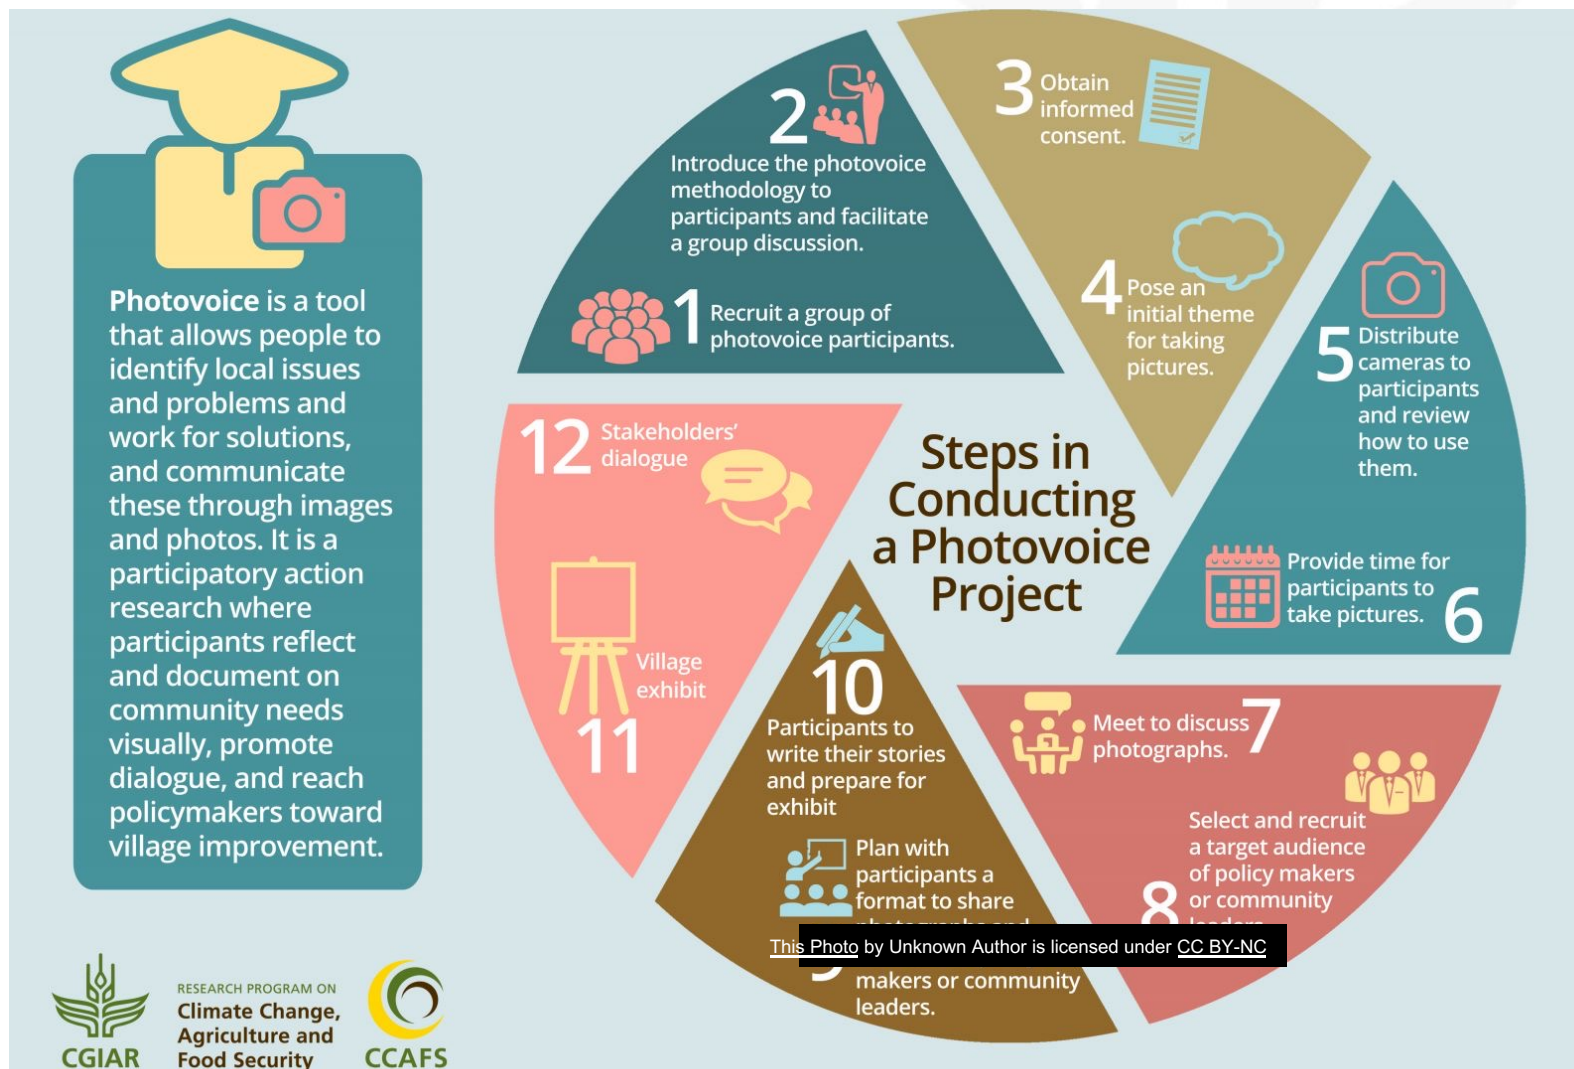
**Photovoice** is a tool that allows people to identify local issues and problems and work for solutions, and communicate these through images and photos. It is a participatory action research where participants reflect and document on community needs visually, promote dialogue, and reach policymakers toward village improvement.

CGIAR

RESEARCH PROGRAM ON
Climate Change, Agriculture and Food Security

CCAFS

Steps in Conducting a Photovoice Project

1 Recruit a group of photovoice participants.

2 Introduce the photovoice methodology to participants and facilitate a group discussion.

3 Obtain informed consent.

4 Pose an initial theme for taking pictures.

5 Distribute cameras to participants and review how to use them.

6 Provide time for participants to take pictures.

7 Meet to discuss photographs.

8 Select and recruit a target audience of policy makers or community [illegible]

9 Plan with participants a format to share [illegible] makers or community leaders.

10 Participants to write their stories and prepare for exhibit

11 Village exhibit

12 Stakeholders' dialogue

This Photo by Unknown Author is licensed under CC BY-NC